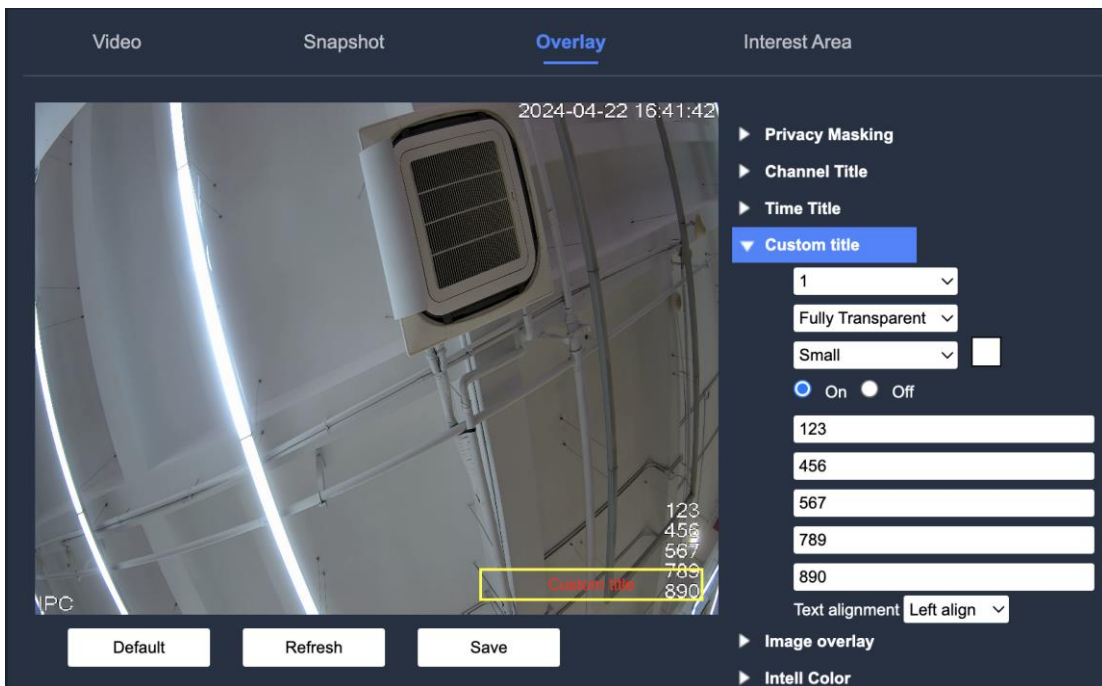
Video Snapshot Overlay Interest Area

2024-04-22 16:41:42

123
456
567
789
890

Custom title

IPC

Default Refresh Save

Privacy Masking
Channel Title
Time Title
Custom title
1
Fully Transparent
Small
On Off
123
456
567
789
890
Text alignment Left align
Image overlay
Intell Color